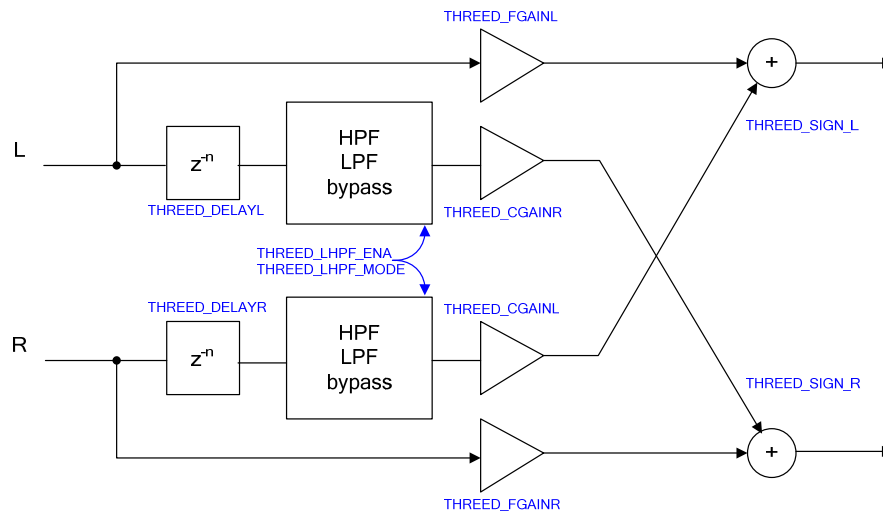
THREED_FGAINL

+

L

$z^{-n}$

HPF
LPF
bypass

THREED_SIGN_L

THREED_DELAYL

THREED_CGAINR

THREED_LHPF_ENA
THREED_LHPF_MODE

THREED_DELAYR

THREED_CGAINL

R

$z^{-n}$

HPF
LPF
bypass

THREED_SIGN_R

+

THREED_FGAINR